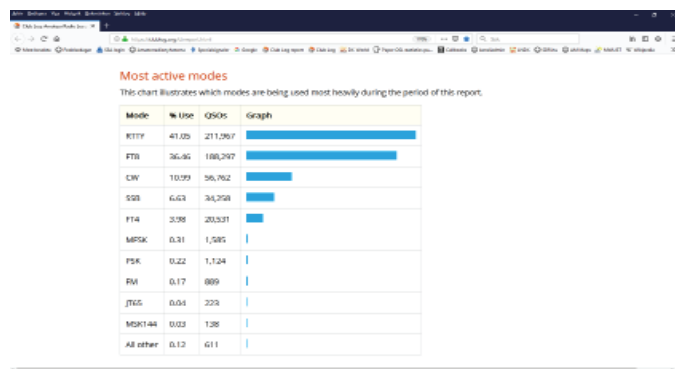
Most active modes

This chart illustrates which modes are being used most heavily during the period of this report.

| Mode | % Use | QSOs | Graph |
|---|---|---|---|
| RTTY | 41.05 | 211,967 | |
| FT8 | 36.46 | 188,297 | |
| CW | 10.99 | 56,762 | |
| SSB | 6.63 | 34,258 | |
| FT4 | 3.98 | 20,531 | |
| MFSK | 0.31 | 1,585 | |
| PSK | 0.22 | 1,124 | |
| FM | 0.17 | 889 | |
| JT65 | 0.04 | 223 | |
| MSK144 | 0.03 | 138 | |
| All other | 0.12 | 611 | |